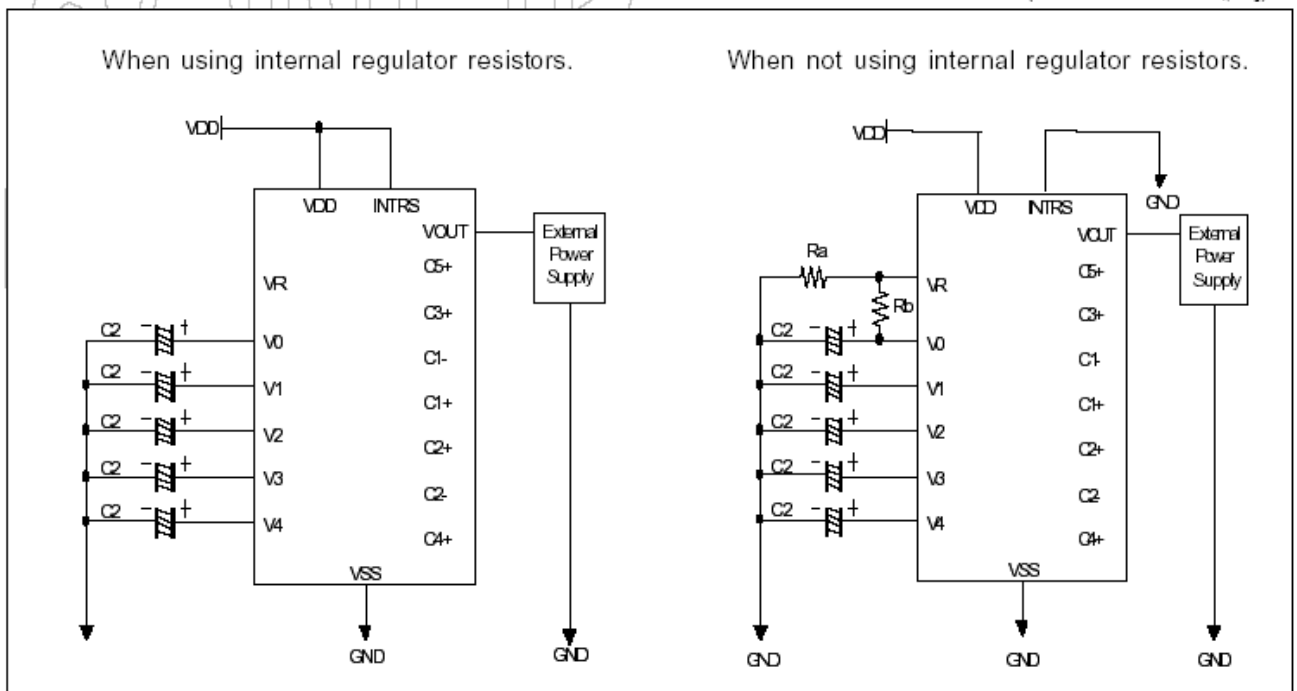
When using internal regulator resistors.

VDD

VDD INTRS

VOUT

External Power Supply

C5+

VR

C3+

C2 − +

V0

C1-

C2 − +

V1

C1+

C2 − +

V2

C2+

C2 − +

V3

C2-

C2 − +

V4

C4+

VSS

GND

GND

When not using internal regulator resistors.

VDD

GND

VDD INTRS

VOUT

External Power Supply

Ra

C5+

VR

Rb

C3+

C2 − +

V0

C1-

C2 − +

V1

C1+

C2 − +

V2

C2+

C2 − +

V3

C2-

C2 − +

V4

C4+

VSS

GND

GND

GND